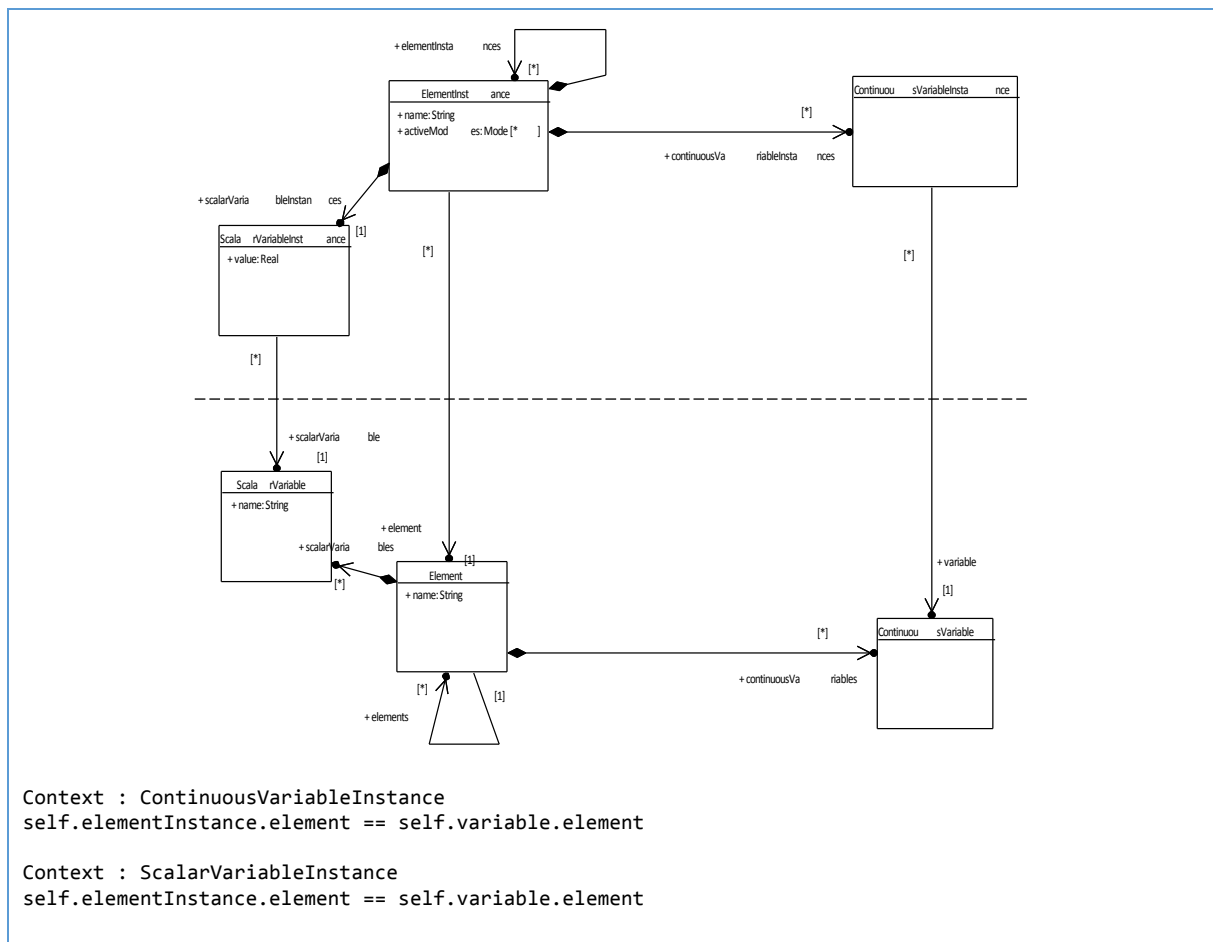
+ elementInsta nces

[*]

ElementInst ance

+ name: String
+ activeMod es: Mode [* ]

[*]

Continuou sVariableInsta nce

+ continuousVa riableInsta nces

+ scalarVaria bleInstan ces

[1]

Scala rVariableInst ance

+ value: Real

[*]

[*]

[*]

+ scalarVaria ble

[1]

Scala rVariable

+ name: String

+ element

+ scalarVaria bles

[1]

[*]

Element

+ name: String

+ variable

[1]

[*]

Continuou sVariable

[*]

[1]

+ continuousVa riables

+ elements

Context : ContinuousVariableInstance
self.elementInstance.element == self.variable.element

Context : ScalarVariableInstance
self.elementInstance.element == self.variable.element